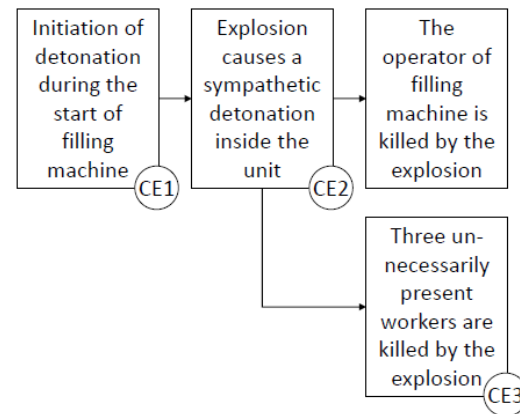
Initiation of detonation during the start of filling machine

CE1

Explosion causes a sympathetic detonation inside the unit

CE2

The operator of filling machine is killed by the explosion

Three unnecessarily present workers are killed by the explosion

CE3